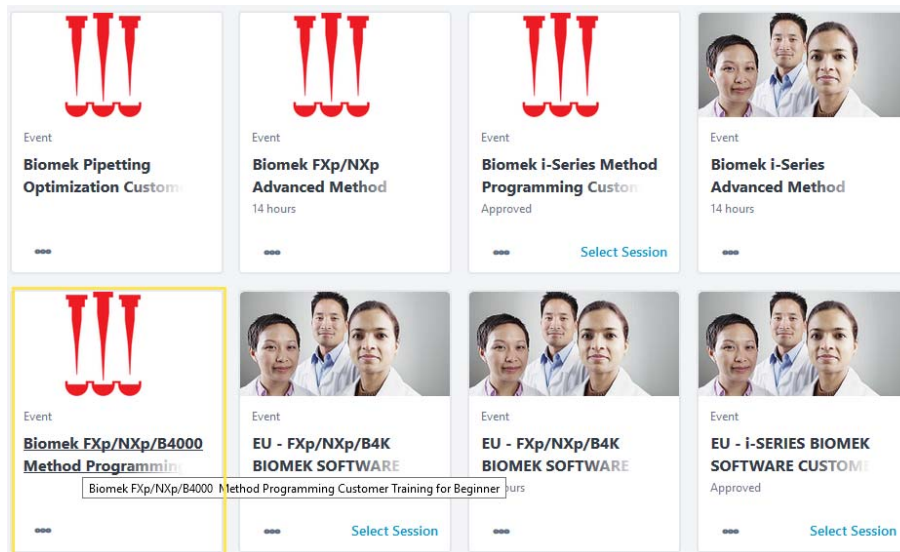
Event

Biomek Pipetting Optimization Custom

Event

Biomek FXp/NXp Advanced Method

14 hours

Event

Biomek i-Series Method Programming Custon

Approved

Select Session

Event

Biomek i-Series Advanced Method

14 hours

Event

Biomek FXp/NXp/B4000 Method Programming

Biomek FXp/NXp/B4000 Method Programming Customer Training for Beginner

Event

EU - FXp/NXp/B4K BIOMEK SOFTWARE

Select Session

Event

EU - FXp/NXp/B4K BIOMEK SOFTWARE

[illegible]ours

Event

EU - i-SERIES BIOMEK SOFTWARE CUSTOM

Approved

Select Session